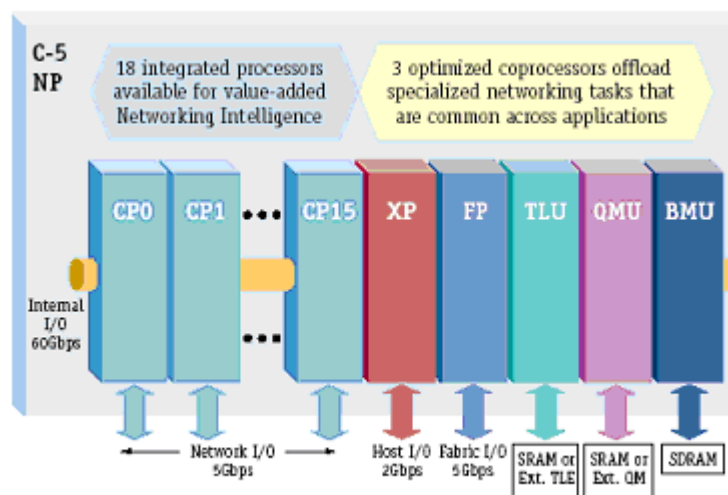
C-5
NP

18 integrated processors available for value-added Networking Intelligence

3 optimized coprocessors offload specialized networking tasks that are common across applications

CP0

CP1

CP15

XP

FP

TLU

QMU

BMU

Internal I/O 60Gbps

Network I/O 5Gbps

Host I/O 2Gbps

Fabric I/O 5Gbps

SRAM or Ext. TLE

SRAM or Ext. QM

SDRAM